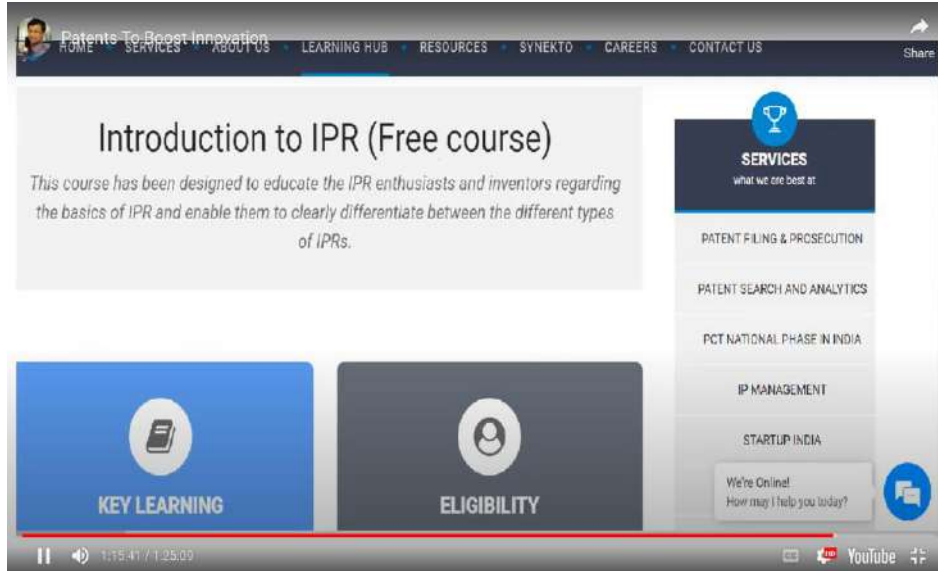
Patents To Boost Innovation

HOME • SERVICES • ABOUT US • LEARNING HUB • RESOURCES • SYNEKTO • CAREERS • CONTACT US

Share

Introduction to IPR (Free course)

This course has been designed to educate the IPR enthusiasts and inventors regarding the basics of IPR and enable them to clearly differentiate between the different types of IPRs.

SERVICES
what we are best at

PATENT FILING & PROSECUTION

PATENT SEARCH AND ANALYTICS

PCT NATIONAL PHASE IN INDIA

IP MANAGEMENT

STARTUP INDIA

KEY LEARNING

ELIGIBILITY

We're Online!
How may I help you today?

1:15:41 / 1:25:09

YouTube